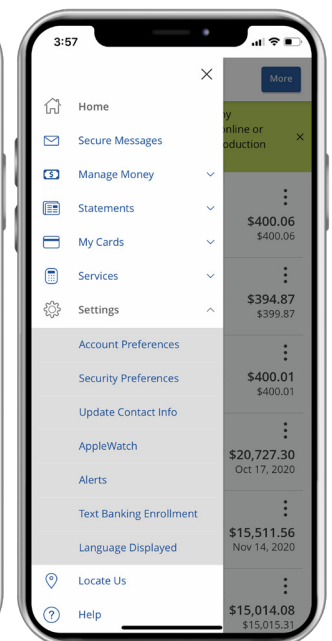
3:57

More

ny
online or
oduction

×

Home
Secure Messages
Manage Money
Statements
My Cards
Services
Settings
Account Preferences
Security Preferences
Update Contact Info
AppleWatch
Alerts
Text Banking Enrollment
Language Displayed
Locate Us
Help

$400.06
$400.06

$394.87
$399.87

$400.01
$400.01

$20,727.30
Oct 17, 2020

$15,511.56
Nov 14, 2020

$15,014.08
$15,015.31